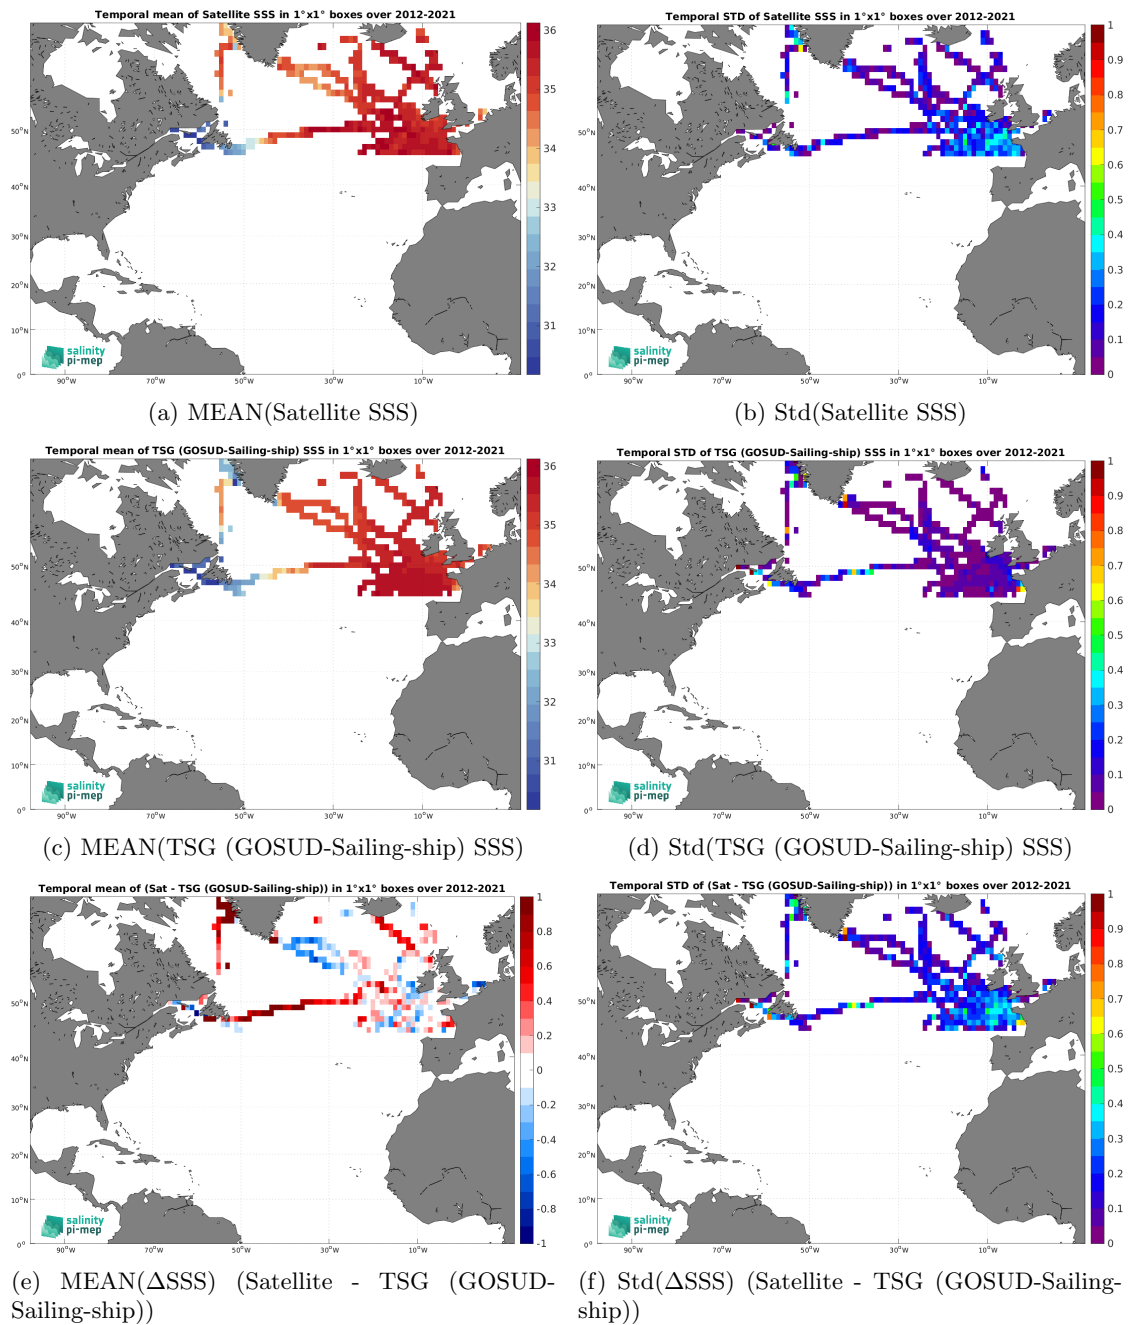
Temporal mean of Satellite SSS in 1°x1° boxes over 2012-2021

36
35
34
33
32
31

50°N
40°N
30°N
20°N
10°N
0°
90°W
70°W
50°W
30°W
10°W

salinity pi-mep

(a) MEAN(Satellite SSS)

Temporal STD of Satellite SSS in 1°x1° boxes over 2012-2021

1
0.9
0.8
0.7
0.6
0.5
0.4
0.3
0.2
0.1
0

50°N
40°N
30°N
20°N
10°N
0°
90°W
70°W
50°W
30°W
10°W

salinity pi-mep

(b) Std(Satellite SSS)

Temporal mean of TSG (GOSUD-Sailing-ship) SSS in 1°x1° boxes over 2012-2021

36
35
34
33
32
31

50°N
40°N
30°N
20°N
10°N
0°
90°W
70°W
50°W
30°W
10°W

salinity pi-mep

(c) MEAN(TSG (GOSUD-Sailing-ship) SSS)

Temporal STD of TSG (GOSUD-Sailing-ship) SSS in 1°x1° boxes over 2012-2021

1
0.9
0.8
0.7
0.6
0.5
0.4
0.3
0.2
0.1
0

50°N
40°N
30°N
20°N
10°N
0°
90°W
70°W
50°W
30°W
10°W

salinity pi-mep

(d) Std(TSG (GOSUD-Sailing-ship) SSS)

Temporal mean of (Sat - TSG (GOSUD-Sailing-ship)) in 1°x1° boxes over 2012-2021

1
0.8
0.6
0.4
0.2
0
-0.2
-0.4
-0.6
-0.8
-1

50°N
40°N
30°N
20°N
10°N
0°
90°W
70°W
50°W
30°W
10°W

salinity pi-mep

(e) MEAN(ΔSSS) (Satellite - TSG (GOSUD-Sailing-ship))

Temporal STD of (Sat - TSG (GOSUD-Sailing-ship)) in 1°x1° boxes over 2012-2021

1
0.9
0.8
0.7
0.6
0.5
0.4
0.3
0.2
0.1
0

50°N
40°N
30°N
20°N
10°N
0°
90°W
70°W
50°W
30°W
10°W

salinity pi-mep

(f) Std(ΔSSS) (Satellite - TSG (GOSUD-Sailing-ship))